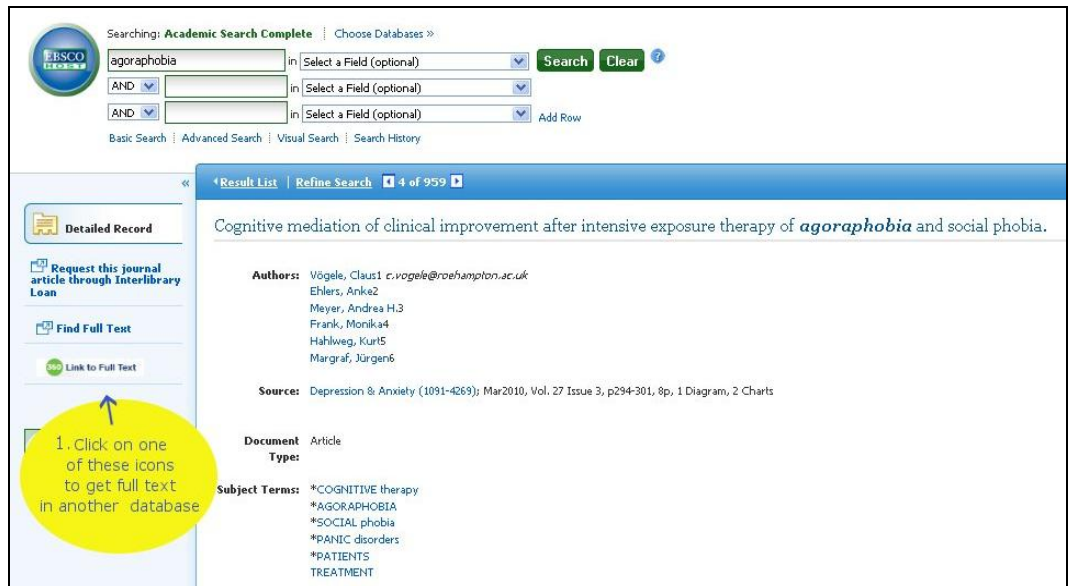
EBSCO HOST

Searching: Academic Search Complete | Choose Databases »

agoraphobia in Select a Field (optional) Search Clear ?

AND in Select a Field (optional)

AND in Select a Field (optional) Add Row

Basic Search | Advanced Search | Visual Search | Search History

«

Detailed Record

Request this journal article through Interlibrary Loan

Find Full Text

Link to Full Text

1. Click on one of these icons to get full text in another database

‹Result List | Refine Search ◂ 4 of 959 ▸

Cognitive mediation of clinical improvement after intensive exposure therapy of *agoraphobia* and social phobia.

Authors: Vögele, Claus1 c.vogele@roehampton.ac.uk
Ehlers, Anke2
Meyer, Andrea H.3
Frank, Monika4
Hahlweg, Kurt5
Margraf, Jürgen6

Source: Depression & Anxiety (1091-4269); Mar2010, Vol. 27 Issue 3, p294-301, 8p, 1 Diagram, 2 Charts

Document Type: Article

Subject Terms: *COGNITIVE therapy
*AGORAPHOBIA
*SOCIAL phobia
*PANIC disorders
*PATIENTS
TREATMENT